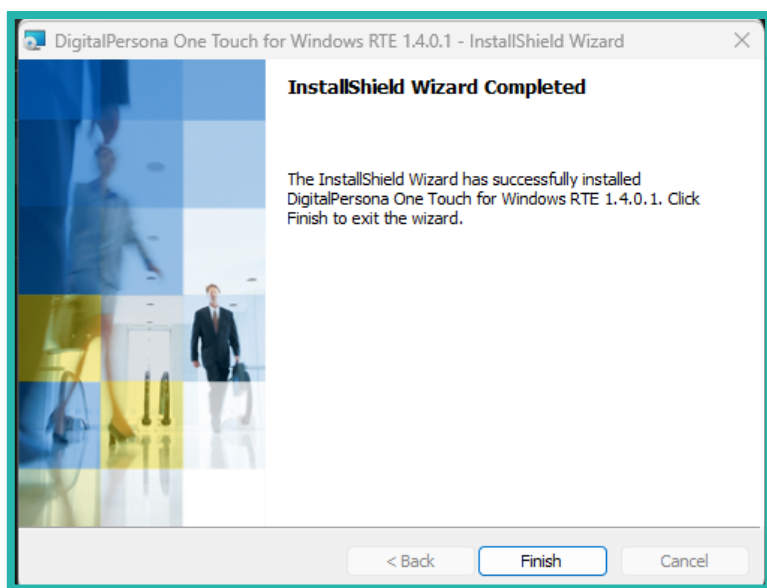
DigitalPersona One Touch for Windows RTE 1.4.0.1 - InstallShield Wizard

InstallShield Wizard Completed

The InstallShield Wizard has successfully installed DigitalPersona One Touch for Windows RTE 1.4.0.1. Click Finish to exit the wizard.

< Back
Finish
Cancel